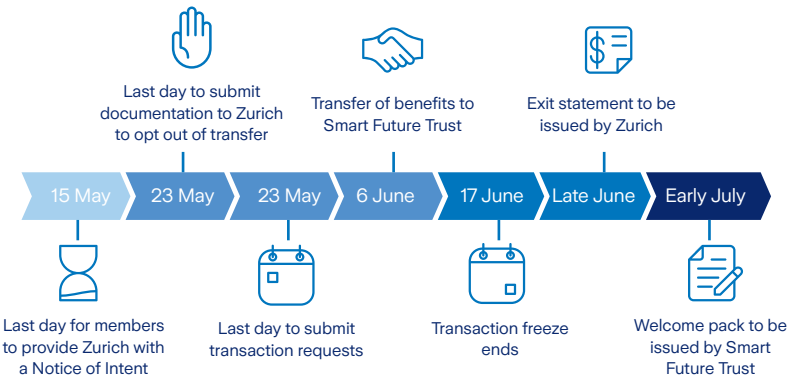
Last day to submit documentation to Zurich to opt out of transfer

Transfer of benefits to Smart Future Trust

Exit statement to be issued by Zurich

15 May

23 May

23 May

6 June

17 June

Late June

Early July

Last day for members to provide Zurich with a Notice of Intent

Last day to submit transaction requests

Transaction freeze ends

Welcome pack to be issued by Smart Future Trust